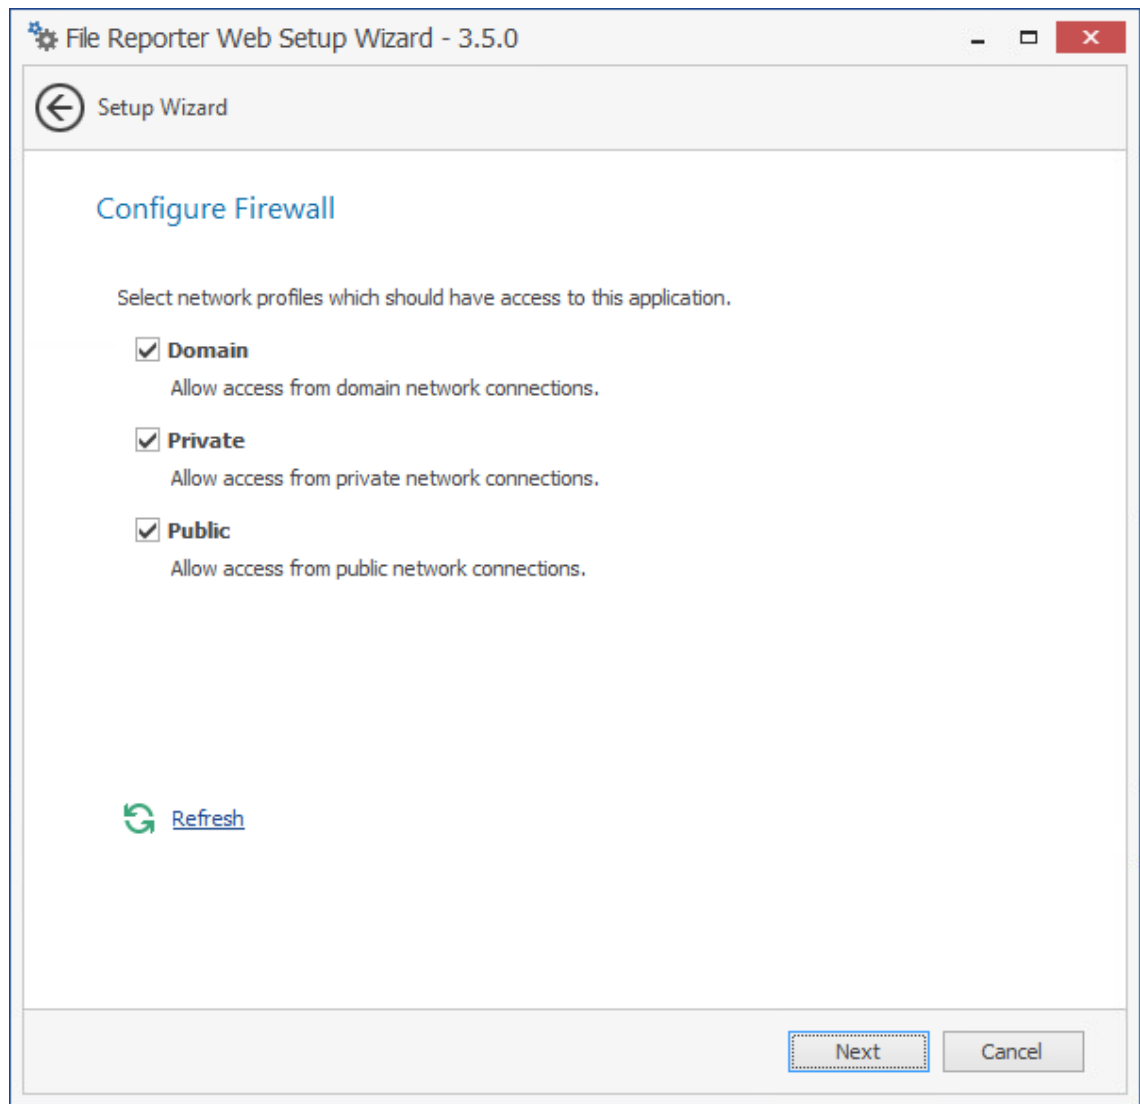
File Reporter Web Setup Wizard - 3.5.0

Setup Wizard

Configure Firewall

Select network profiles which should have access to this application.

Domain
Allow access from domain network connections.

Private
Allow access from private network connections.

Public
Allow access from public network connections.

Refresh

Next
Cancel